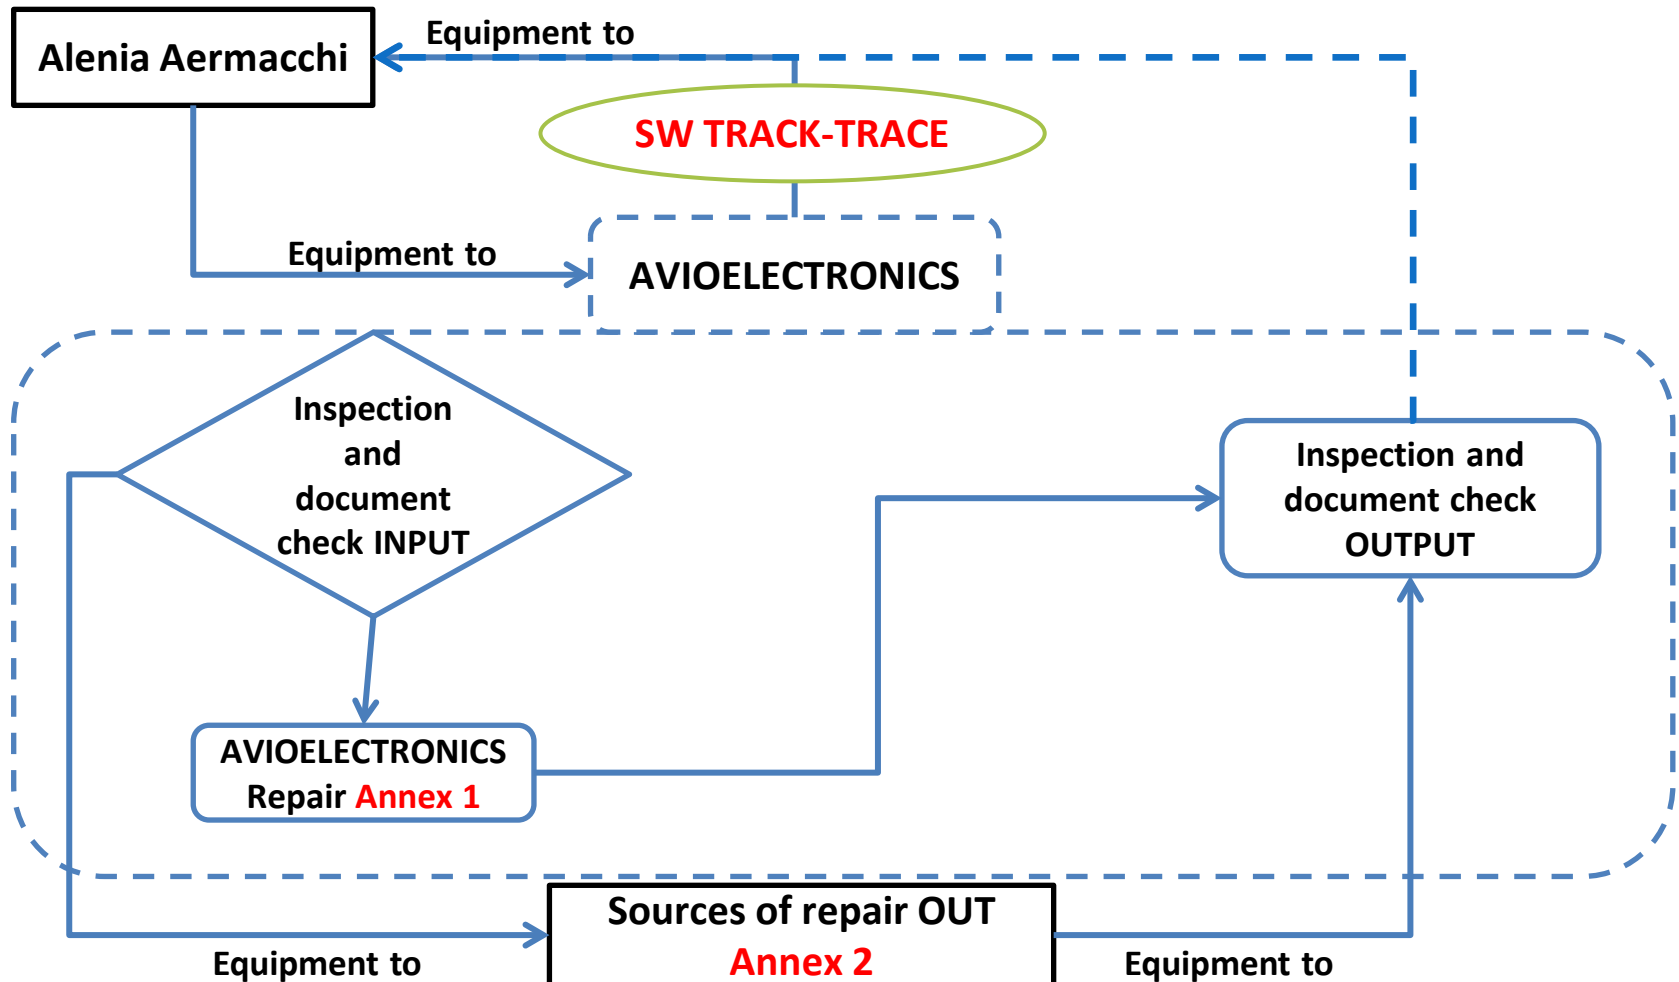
Alenia Aermacchi

Equipment to

SW TRACK-TRACE

Equipment to

AVIOELECTRONICS

Inspection and document check INPUT

Inspection and document check OUTPUT

AVIOELECTRONICS Repair Annex 1

Sources of repair OUT Annex 2

Equipment to

Equipment to